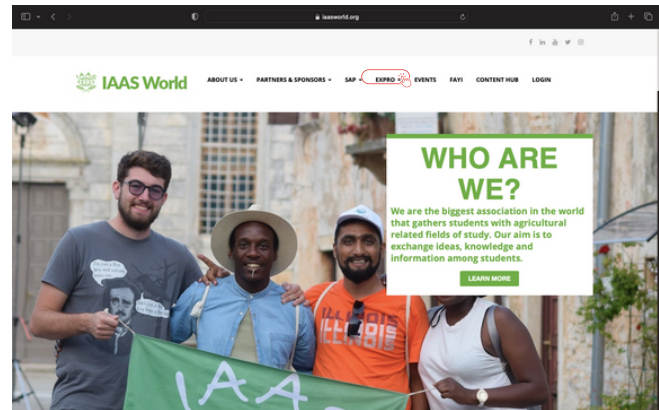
iaasworld.org

IAAS World

ABOUT US ▾ PARTNERS & SPONSORS ▾ SAP ▾ EXPRO EVENTS FAYI CONTENT HUB LOGIN

WHO ARE WE?

We are the biggest association in the world that gathers students with agricultural related fields of study. Our aim is to exchange ideas, knowledge and information among students.

LEARN MORE

ILLINOIS

IAAS